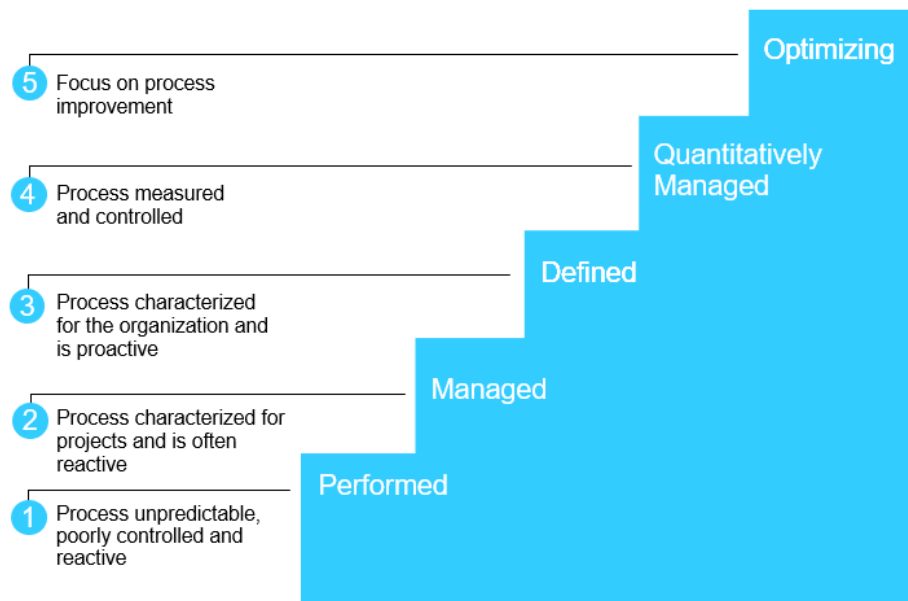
5 Focus on process improvement

Optimizing

4 Process measured and controlled

Quantitatively Managed

3 Process characterized for the organization and is proactive

Defined

2 Process characterized for projects and is often reactive

Managed

1 Process unpredictable, poorly controlled and reactive

Performed